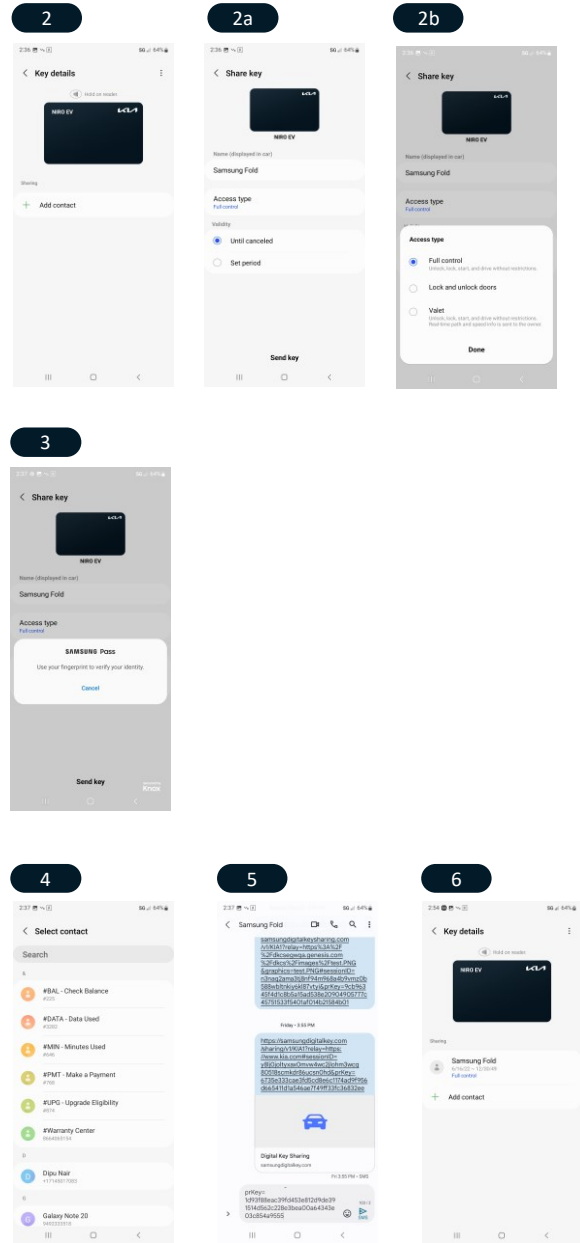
2

2:36 5G 64%

Key details

Hold on reader

NIRO EV KIA

Sharing

Add contact

2a

2:36 5G 64%

Share key

NIRO EV

Name (displayed in car)

Samsung Fold

Access type

Full control

Validity

Until canceled

Set period

Send key

2b

2:36 64%

Share key

NIRO EV

Name (displayed in car)

Samsung Fold

Access type

Full control

Access type

Full control

Unlock, lock, start, and drive without restrictions.

Lock and unlock doors

Valet

Unlock, lock, start, and drive without restrictions. Real-time path and speed info is sent to the owner.

Done

3

2:37 5G 64%

Share key

NIRO EV

Name (displayed in car)

Samsung Fold

Access type

Full control

SAMSUNG Pass

Use your fingerprint to verify your identity.

Cancel

Send key

Knox

4

2:37 5G 64%

Select contact

Search

#

#BAL - Check Balance

#225

#DATA - Data Used

#3282

#MIN - Minutes Used

#646

#PMT - Make a Payment

#768

#UPG - Upgrade Eligibility

#874

#Warranty Center

D

Dipu Nair

G

Galaxy Note 20

5

2:37 5G 64%

Samsung Fold

samsungdigitalkeysharing.com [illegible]

Friday • 3:53 PM

https://samsungdigitalkey.com/sharing/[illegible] https://www.kia.com/#sessionID=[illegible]

Digital Key Sharing

samsungdigitalkey.com

Fri 3:53 PM • SMS

prKey=1d93f88eac39fd453e812d9de391514d562c228e3bea00a64343e03c854a9555

6

2:54 5G 64%

Key details

Hold on reader

NIRO EV KIA

Sharing

Samsung Fold

Full control

Add contact